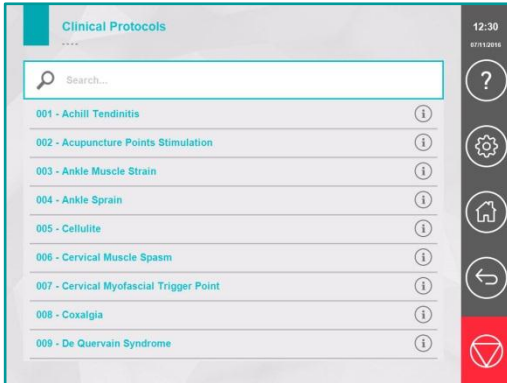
Clinical Protocols

....

Search...

001 - Achill Tendinitis

002 - Acupuncture Points Stimulation

003 - Ankle Muscle Strain

004 - Ankle Sprain

005 - Cellulite

006 - Cervical Muscle Spasm

007 - Cervical Myofascial Trigger Point

008 - Coxalgia

009 - De Quervain Syndrome

12:30
07/11/2016

?